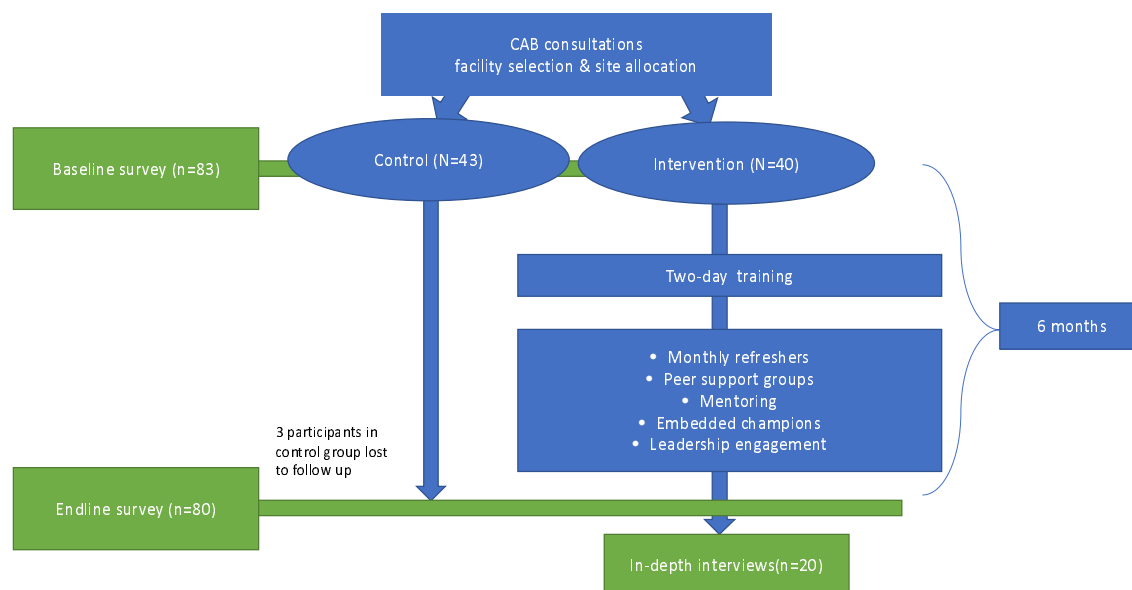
CAB consultations
facility selection & site allocation

Baseline survey (n=83)

Control (N=43)

Intervention (N=40)

Two-day training

6 months

- Monthly refreshers
- Peer support groups
- Mentoring
- Embedded champions
- Leadership engagement

3 participants in control group lost to follow up

Endline survey (n=80)

In-depth interviews(n=20)